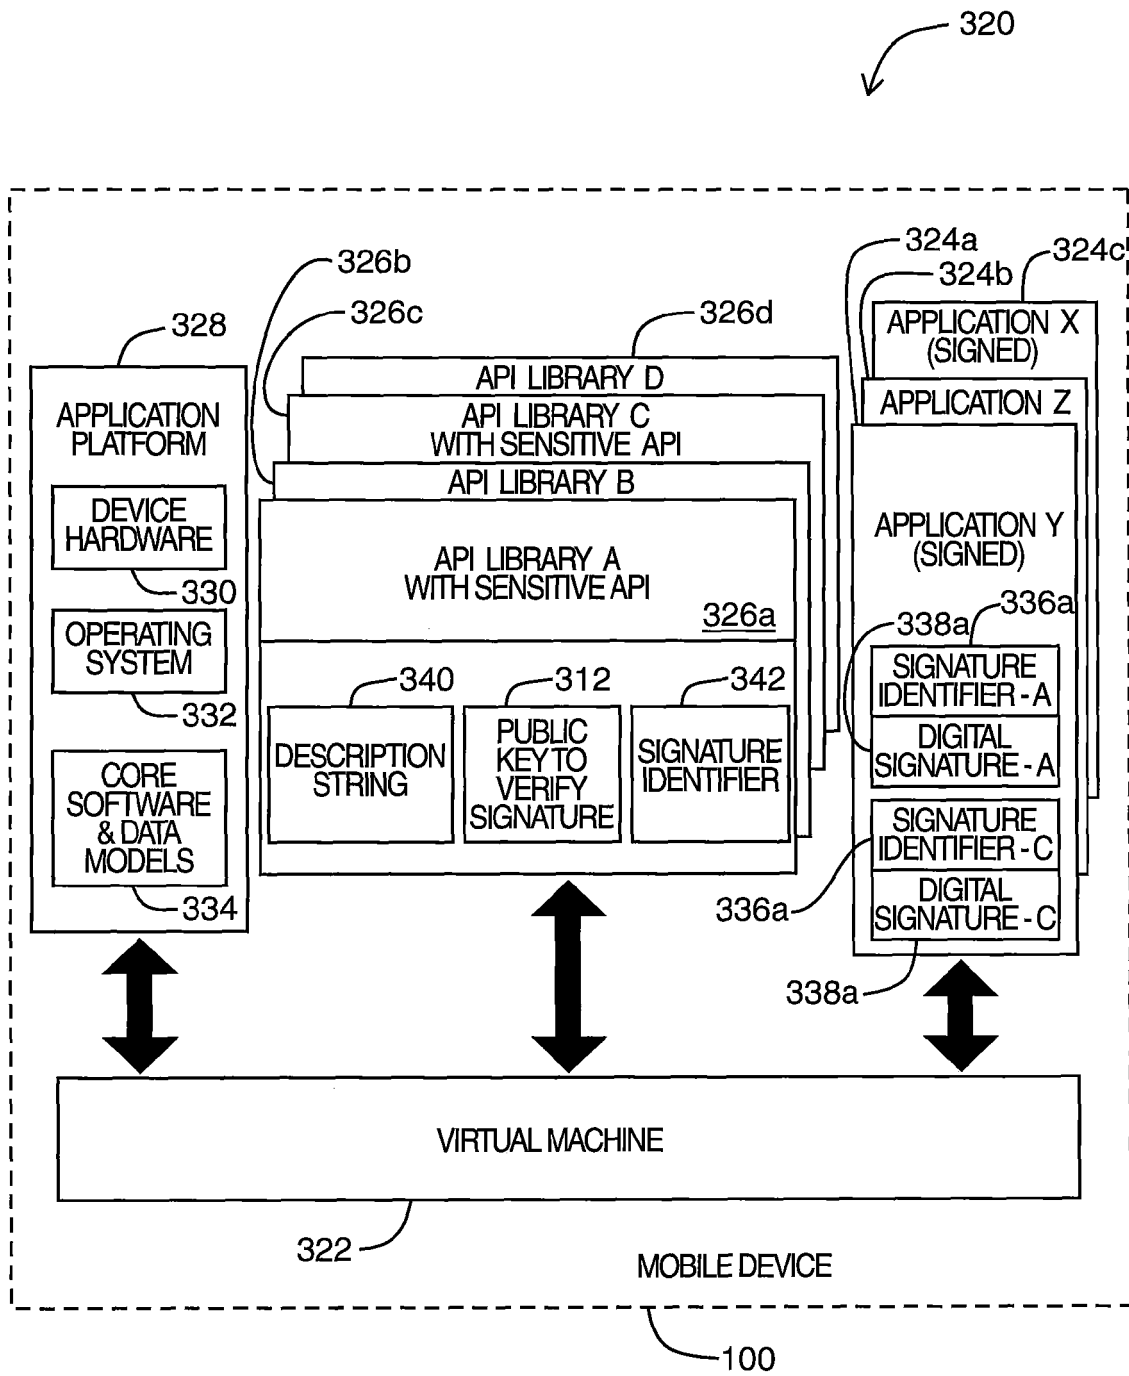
320

328

APPLICATION PLATFORM

DEVICE HARDWARE

330

OPERATING SYSTEM

332

CORE SOFTWARE & DATA MODELS

334

326b

326c

326d

API LIBRARY D

API LIBRARY C WITH SENSITIVE API

API LIBRARY B

API LIBRARY A WITH SENSITIVE API

326a

340

DESCRIPTION STRING

312

PUBLIC KEY TO VERIFY SIGNATURE

342

SIGNATURE IDENTIFIER

324a

324b

324c

APPLICATION X (SIGNED)

APPLICATION Z

APPLICATION Y (SIGNED)

338a

336a

SIGNATURE IDENTIFIER - A

DIGITAL SIGNATURE - A

SIGNATURE IDENTIFIER - C

DIGITAL SIGNATURE - C

336a

338a

VIRTUAL MACHINE

322

MOBILE DEVICE

100